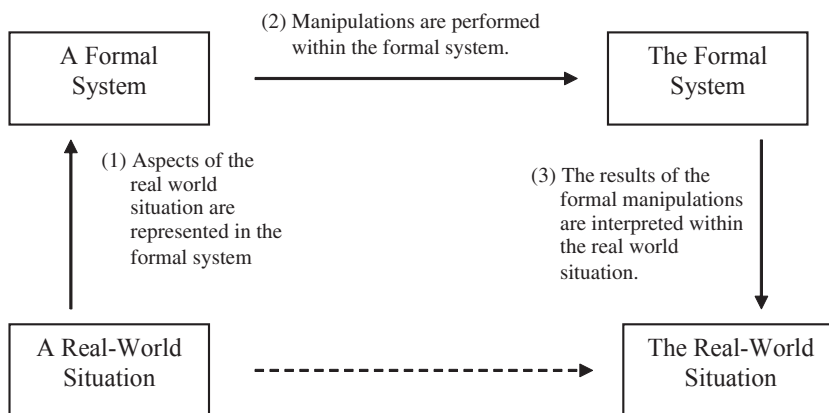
A Formal System

(2) Manipulations are performed within the formal system.

The Formal System

(1) Aspects of the real world situation are represented in the formal system

(3) The results of the formal manipulations are interpreted within the real world situation.

A Real-World Situation

The Real-World Situation